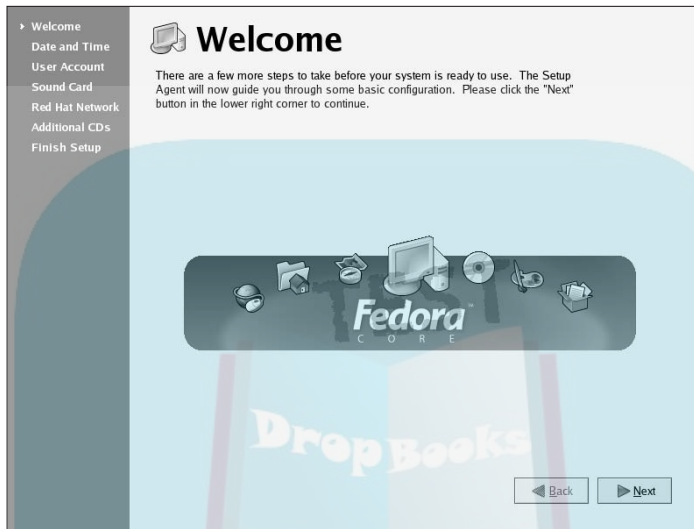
Welcome
Date and Time
User Account
Sound Card
Red Hat Network
Additional CDs
Finish Setup

Welcome

There are a few more steps to take before your system is ready to use. The Setup Agent will now guide you through some basic configuration. Please click the "Next" button in the lower right corner to continue.

Fedora™
CORE

DropBooks

Back
Next